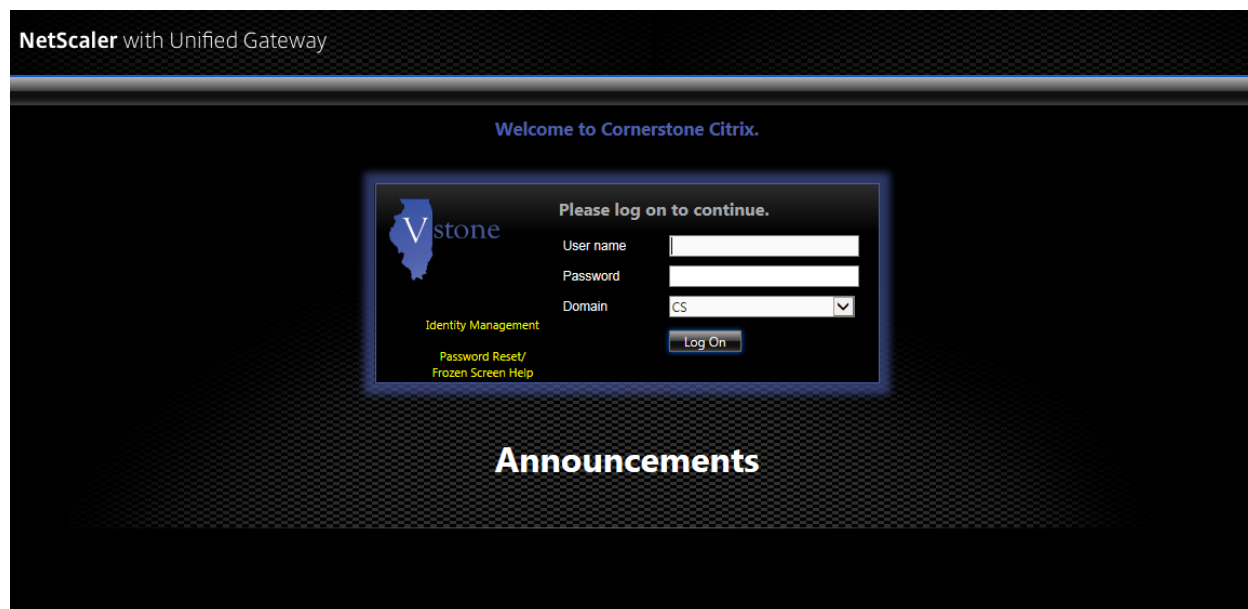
NetScaler with Unified Gateway

Welcome to Cornerstone Citrix.

Vstone

Please log on to continue.

User name

Password

Domain CS

Log On

Identity Management

Password Reset/
Frozen Screen Help

Announcements